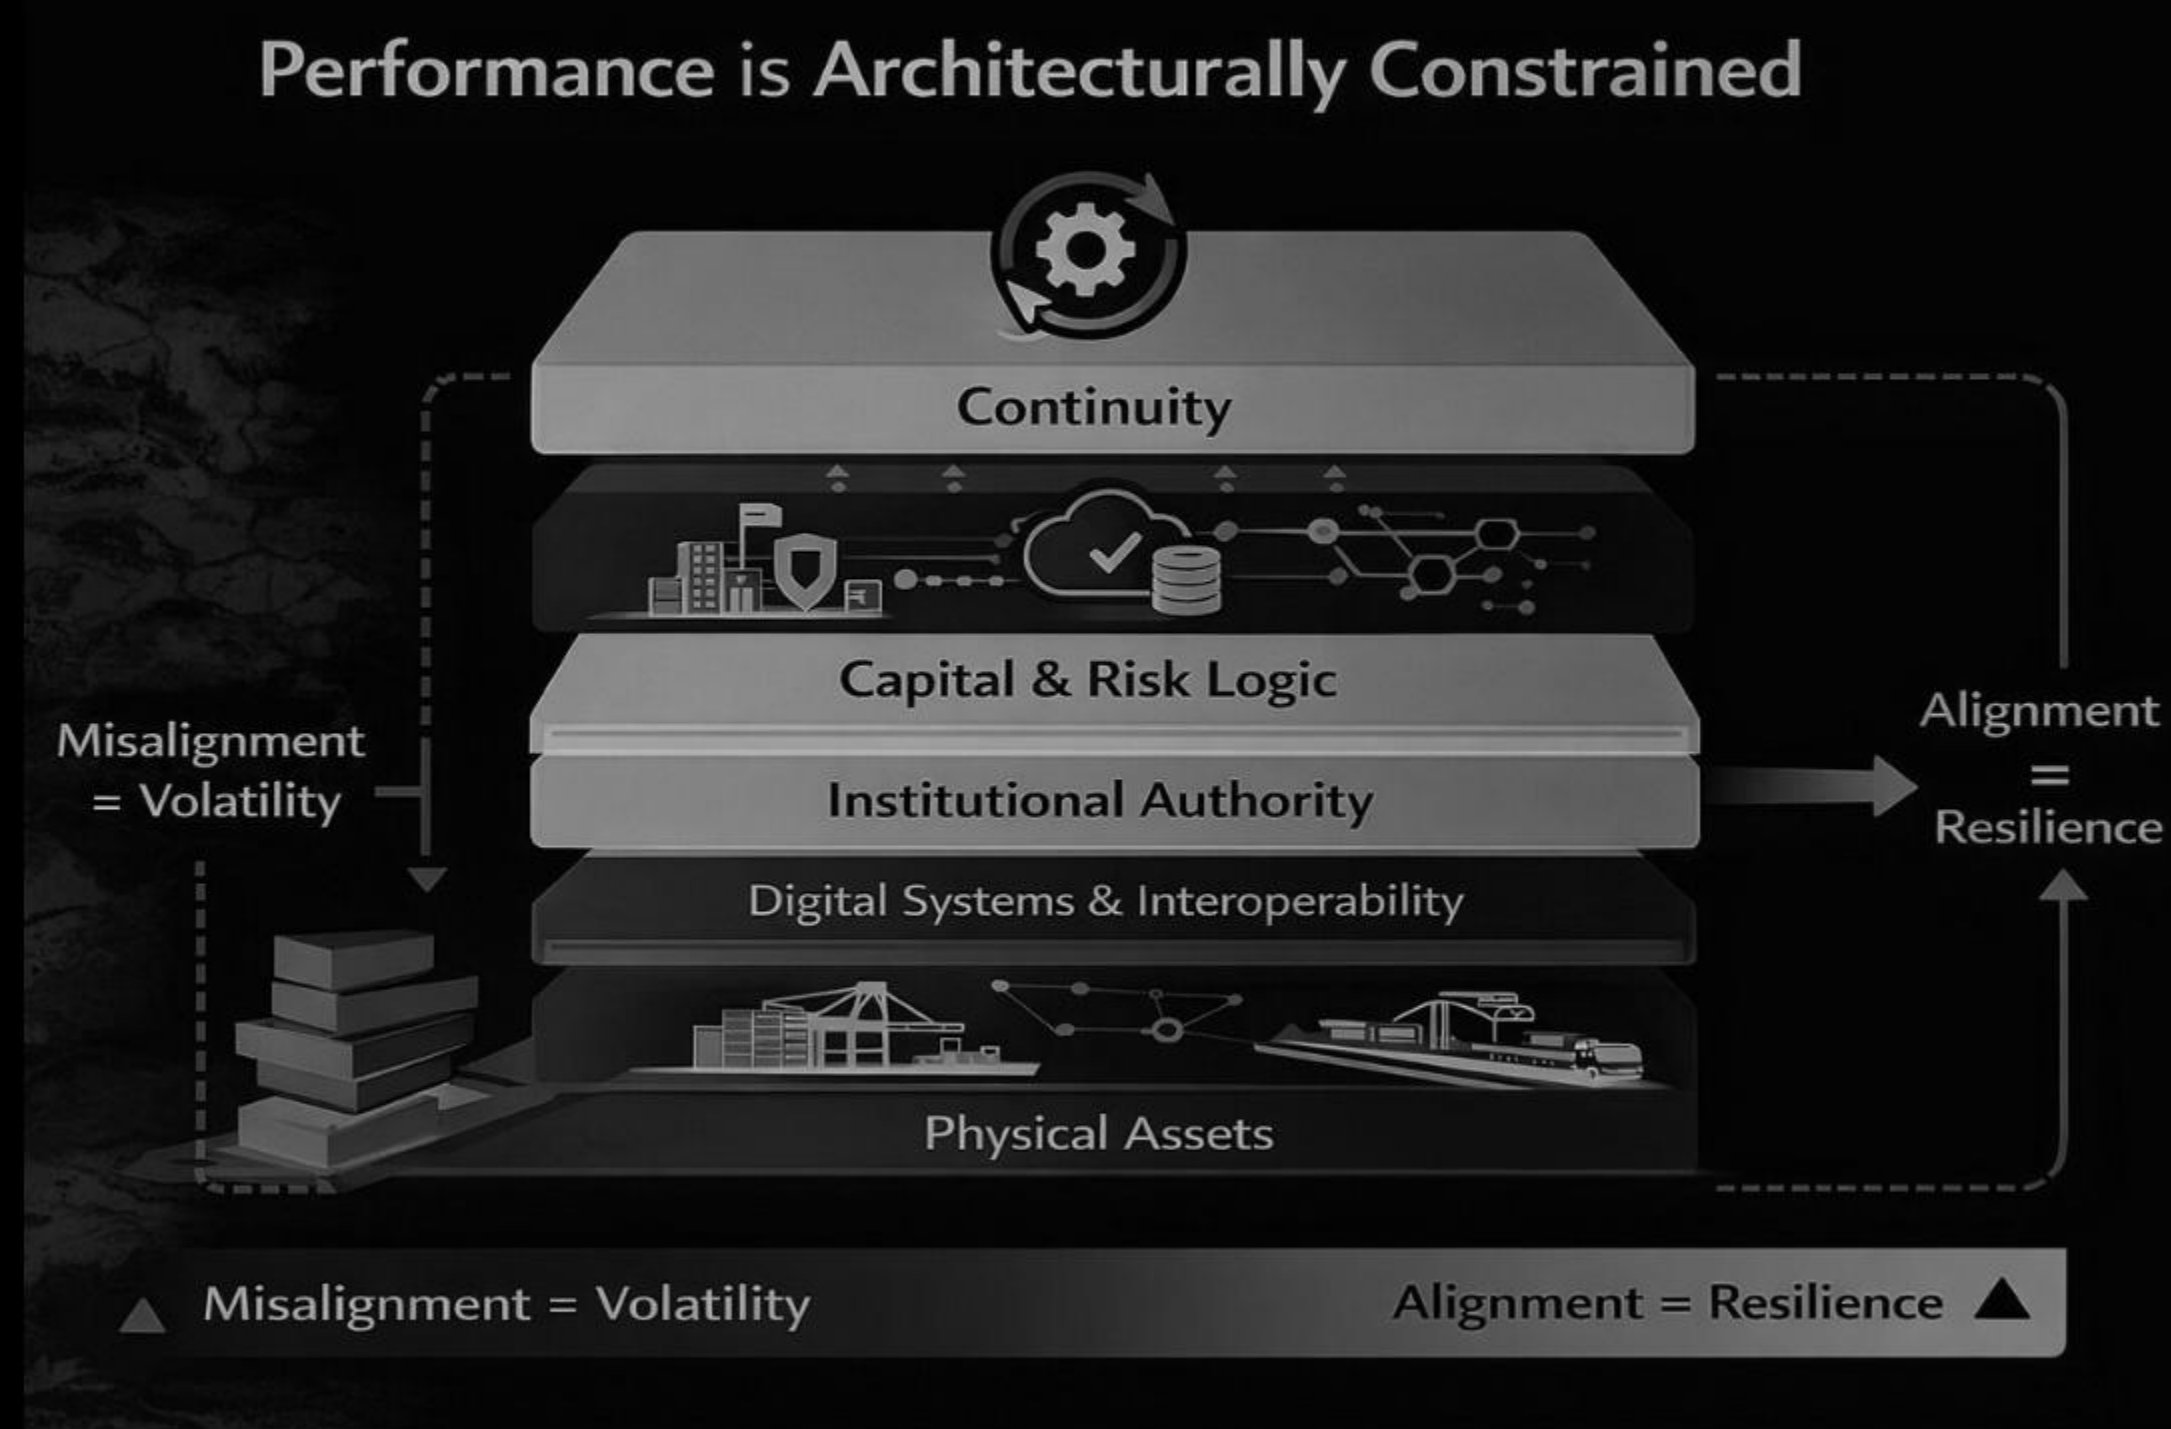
Performance is Architecturally Constrained

Continuity

Capital & Risk Logic

Institutional Authority

Digital Systems & Interoperability

Physical Assets

Misalignment = Volatility

Alignment = Resilience

Misalignment = Volatility

Alignment = Resilience